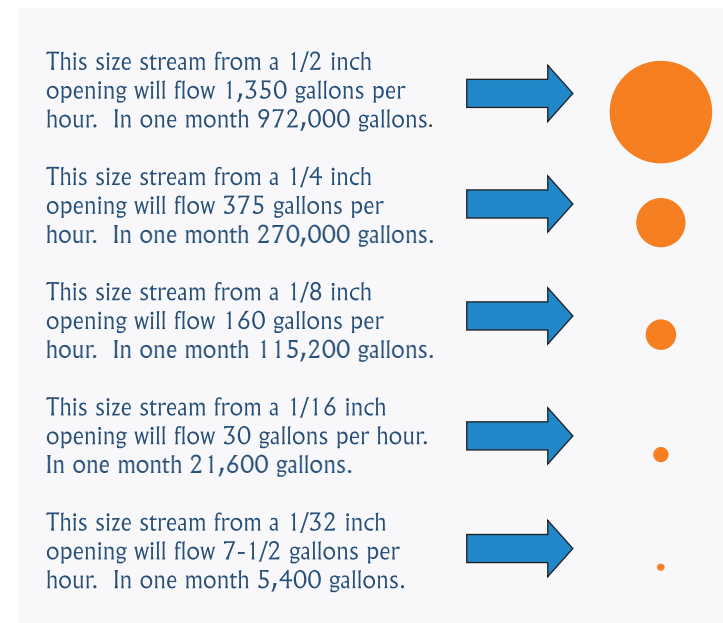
This size stream from a 1/2 inch opening will flow 1,350 gallons per hour. In one month 972,000 gallons.

This size stream from a 1/4 inch opening will flow 375 gallons per hour. In one month 270,000 gallons.

This size stream from a 1/8 inch opening will flow 160 gallons per hour. In one month 115,200 gallons.

This size stream from a 1/16 inch opening will flow 30 gallons per hour. In one month 21,600 gallons.

This size stream from a 1/32 inch opening will flow 7-1/2 gallons per hour. In one month 5,400 gallons.